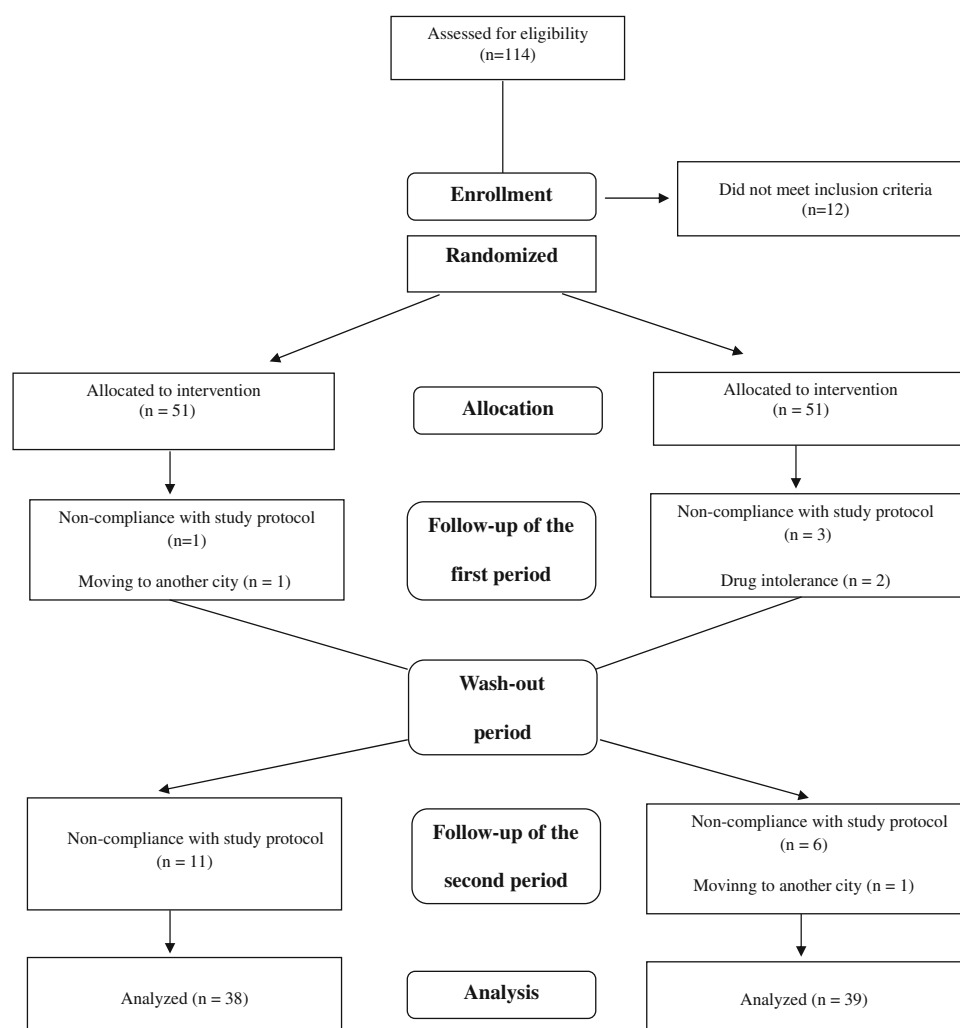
Assessed for eligibility
(n=114)

Enrollment

Did not meet inclusion criteria
(n=12)

Randomized

Allocated to intervention
(n = 51)

Allocation

Allocated to intervention
(n = 51)

Non-compliance with study protocol
(n=1)

Moving to another city (n = 1)

Follow-up of the first period

Non-compliance with study protocol
(n = 3)

Drug intolerance (n = 2)

Wash-out period

Non-compliance with study protocol
(n = 11)

Follow-up of the second period

Non-compliance with study protocol
(n = 6)

Movinng to another city (n = 1)

Analyzed (n = 38)

Analysis

Analyzed (n = 39)